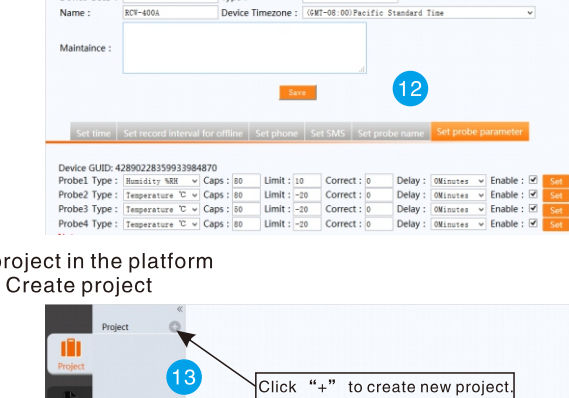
Name : RCW-400A Device Timezone : (GMT-08:00)Pacific Standard Time

Maintaince :

Save

12

Set time | Set record interval for offline | Set phone | Set SMS | Set probe name | Set probe parameter

Device GUID: 4289022859933984870

Probe1 Type : Humidity %RH Caps : 80 Limit : 10 Correct : 0 Delay : 0Minutes Enable : ☑ Set
Probe2 Type : Temperature ℃ Caps : 80 Limit : -20 Correct : 0 Delay : 0Minutes Enable : ☑ Set
Probe3 Type : Temperature ℃ Caps : 60 Limit : -20 Correct : 0 Delay : 0Minutes Enable : ☑ Set
Probe4 Type : Temperature ℃ Caps : 80 Limit : -20 Correct : 0 Delay : 0Minutes Enable : ☑ Set

project in the platform
Create project

«
Project
Project

13

Click "+" to create new project.